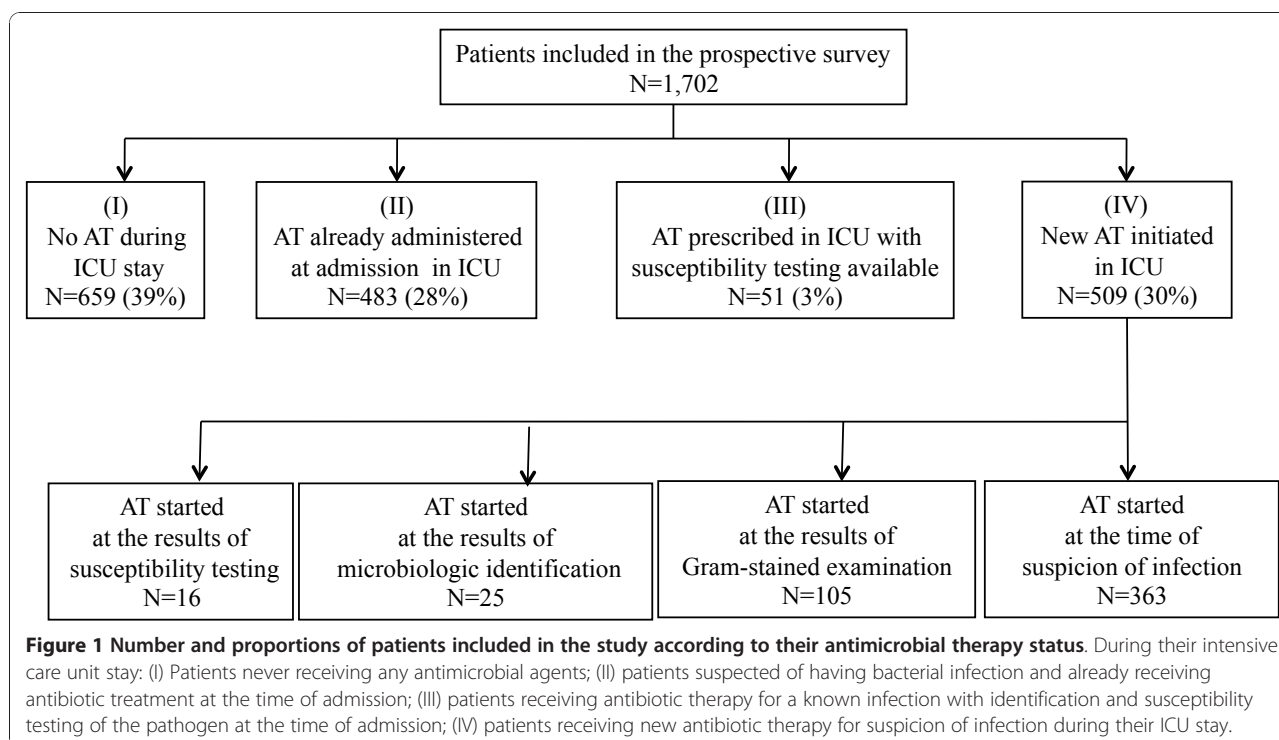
Patients included in the prospective survey
N=1,702

(I)
No AT during ICU stay
N=659 (39%)

(II)
AT already administered at admission in ICU
N=483 (28%)

(III)
AT prescribed in ICU with susceptibility testing available
N=51 (3%)

(IV)
New AT initiated in ICU
N=509 (30%)

AT started at the results of susceptibility testing
N=16

AT started at the results of microbiologic identification
N=25

AT started at the results of Gram-stained examination
N=105

AT started at the time of suspicion of infection
N=363

**Figure 1 Number and proportions of patients included in the study according to their antimicrobial therapy status**. During their intensive care unit stay: (I) Patients never receiving any antimicrobial agents; (II) patients suspected of having bacterial infection and already receiving antibiotic treatment at the time of admission; (III) patients receiving antibiotic therapy for a known infection with identification and susceptibility testing of the pathogen at the time of admission; (IV) patients receiving new antibiotic therapy for suspicion of infection during their ICU stay.